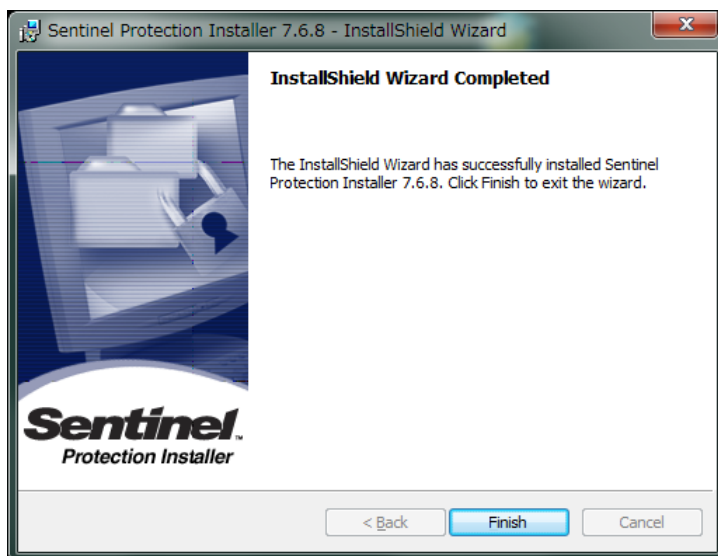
Sentinel Protection Installer 7.6.8 - InstallShield Wizard

Sentinel™
Protection Installer

InstallShield Wizard Completed

The InstallShield Wizard has successfully installed Sentinel Protection Installer 7.6.8. Click Finish to exit the wizard.

< Back
Finish
Cancel